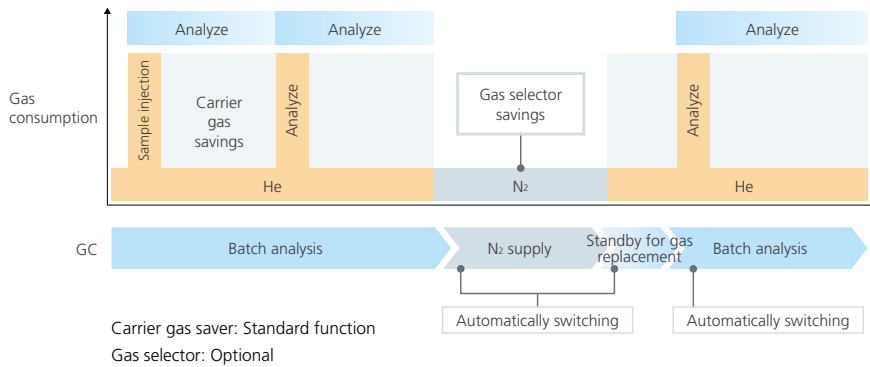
Analyze
Analyze
Analyze

Gas consumption

Sample injection
Carrier gas savings
Analyze
Gas selector savings
Analyze

He
$N_2$
He

GC
Batch analysis
$N_2$ supply
Standby for gas replacement
Batch analysis

Automatically switching
Automatically switching

Carrier gas saver: Standard function
Gas selector: Optional